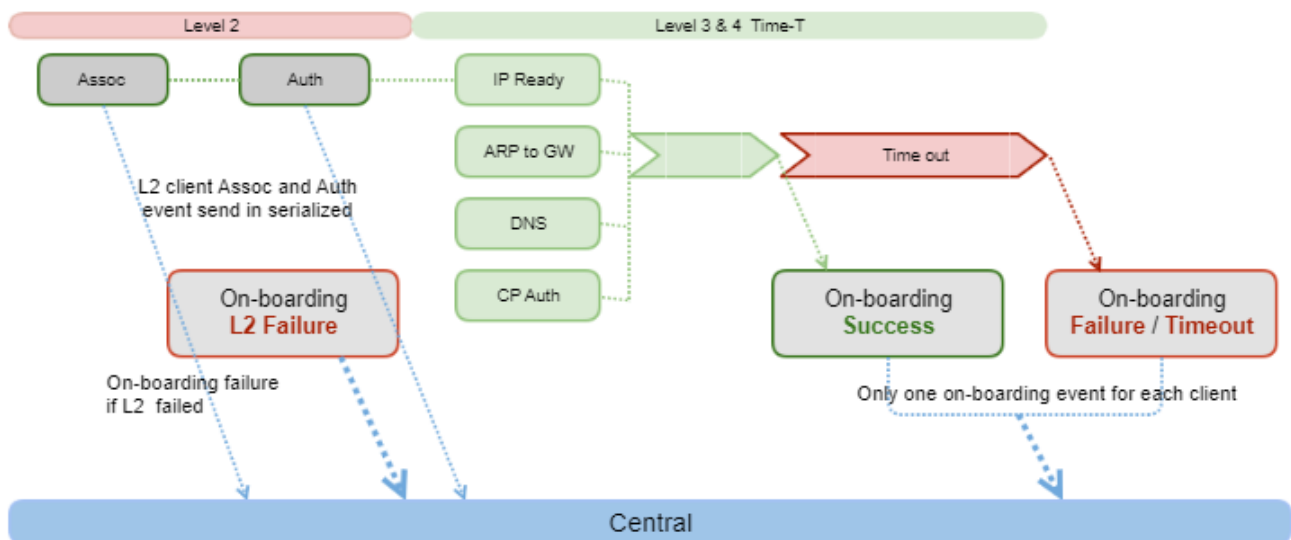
Level 2

Level 3 & 4 Time-T

Assoc

Auth

IP Ready

ARP to GW

DNS

CP Auth

Time out

L2 client Assoc and Auth event send in serialized

On-boarding
L2 Failure

On-boarding
Success

On-boarding
Failure / Timeout

On-boarding failure if L2 failed

Only one on-boarding event for each client

Central